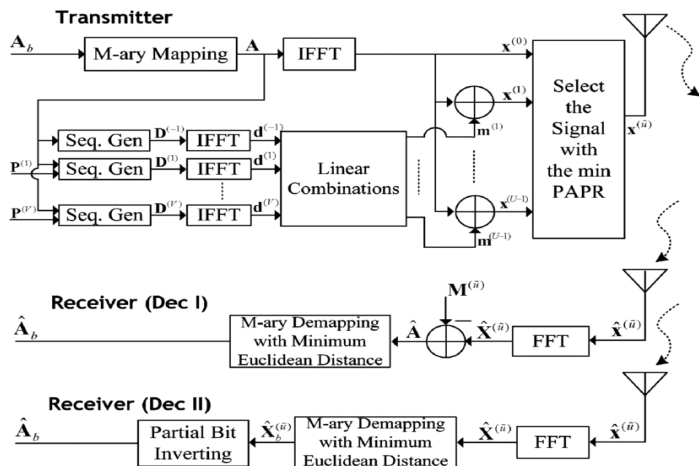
Transmitter

$\mathbf{A}_b$ M-ary Mapping $\mathbf{A}$ IFFT $\mathbf{x}^{(0)}$

$\mathbf{x}^{(1)}$

$\mathbf{m}^{(1)}$

Select the Signal with the min PAPR

$\mathbf{x}^{(\tilde{u})}$

$\mathbf{P}^{(1)}$ Seq. Gen $\mathbf{D}^{(-1)}$ IFFT $\mathbf{d}^{(-1)}$

Seq. Gen $\mathbf{D}^{(1)}$ IFFT $\mathbf{d}^{(1)}$

$\mathbf{P}^{(V)}$ Seq. Gen $\mathbf{D}^{(V)}$ IFFT $\mathbf{d}^{(V)}$

Linear Combinations

$\mathbf{x}^{(U-1)}$

$\mathbf{m}^{(U-1)}$

Receiver (Dec I)

$\mathbf{M}^{(\tilde{u})}$

$\hat{\mathbf{A}}_b$ M-ary Demapping with Minimum Euclidean Distance $\hat{\mathbf{A}}$ $-$ $\hat{\mathbf{X}}^{(\tilde{u})}$ FFT $\hat{\mathbf{x}}^{(\tilde{u})}$

Receiver (Dec II)

$\hat{\mathbf{A}}_b$ Partial Bit Inverting $\hat{\mathbf{X}}_b^{(\tilde{u})}$ M-ary Demapping with Minimum Euclidean Distance $\hat{\mathbf{X}}^{(\tilde{u})}$ FFT $\hat{\mathbf{x}}^{(\tilde{u})}$